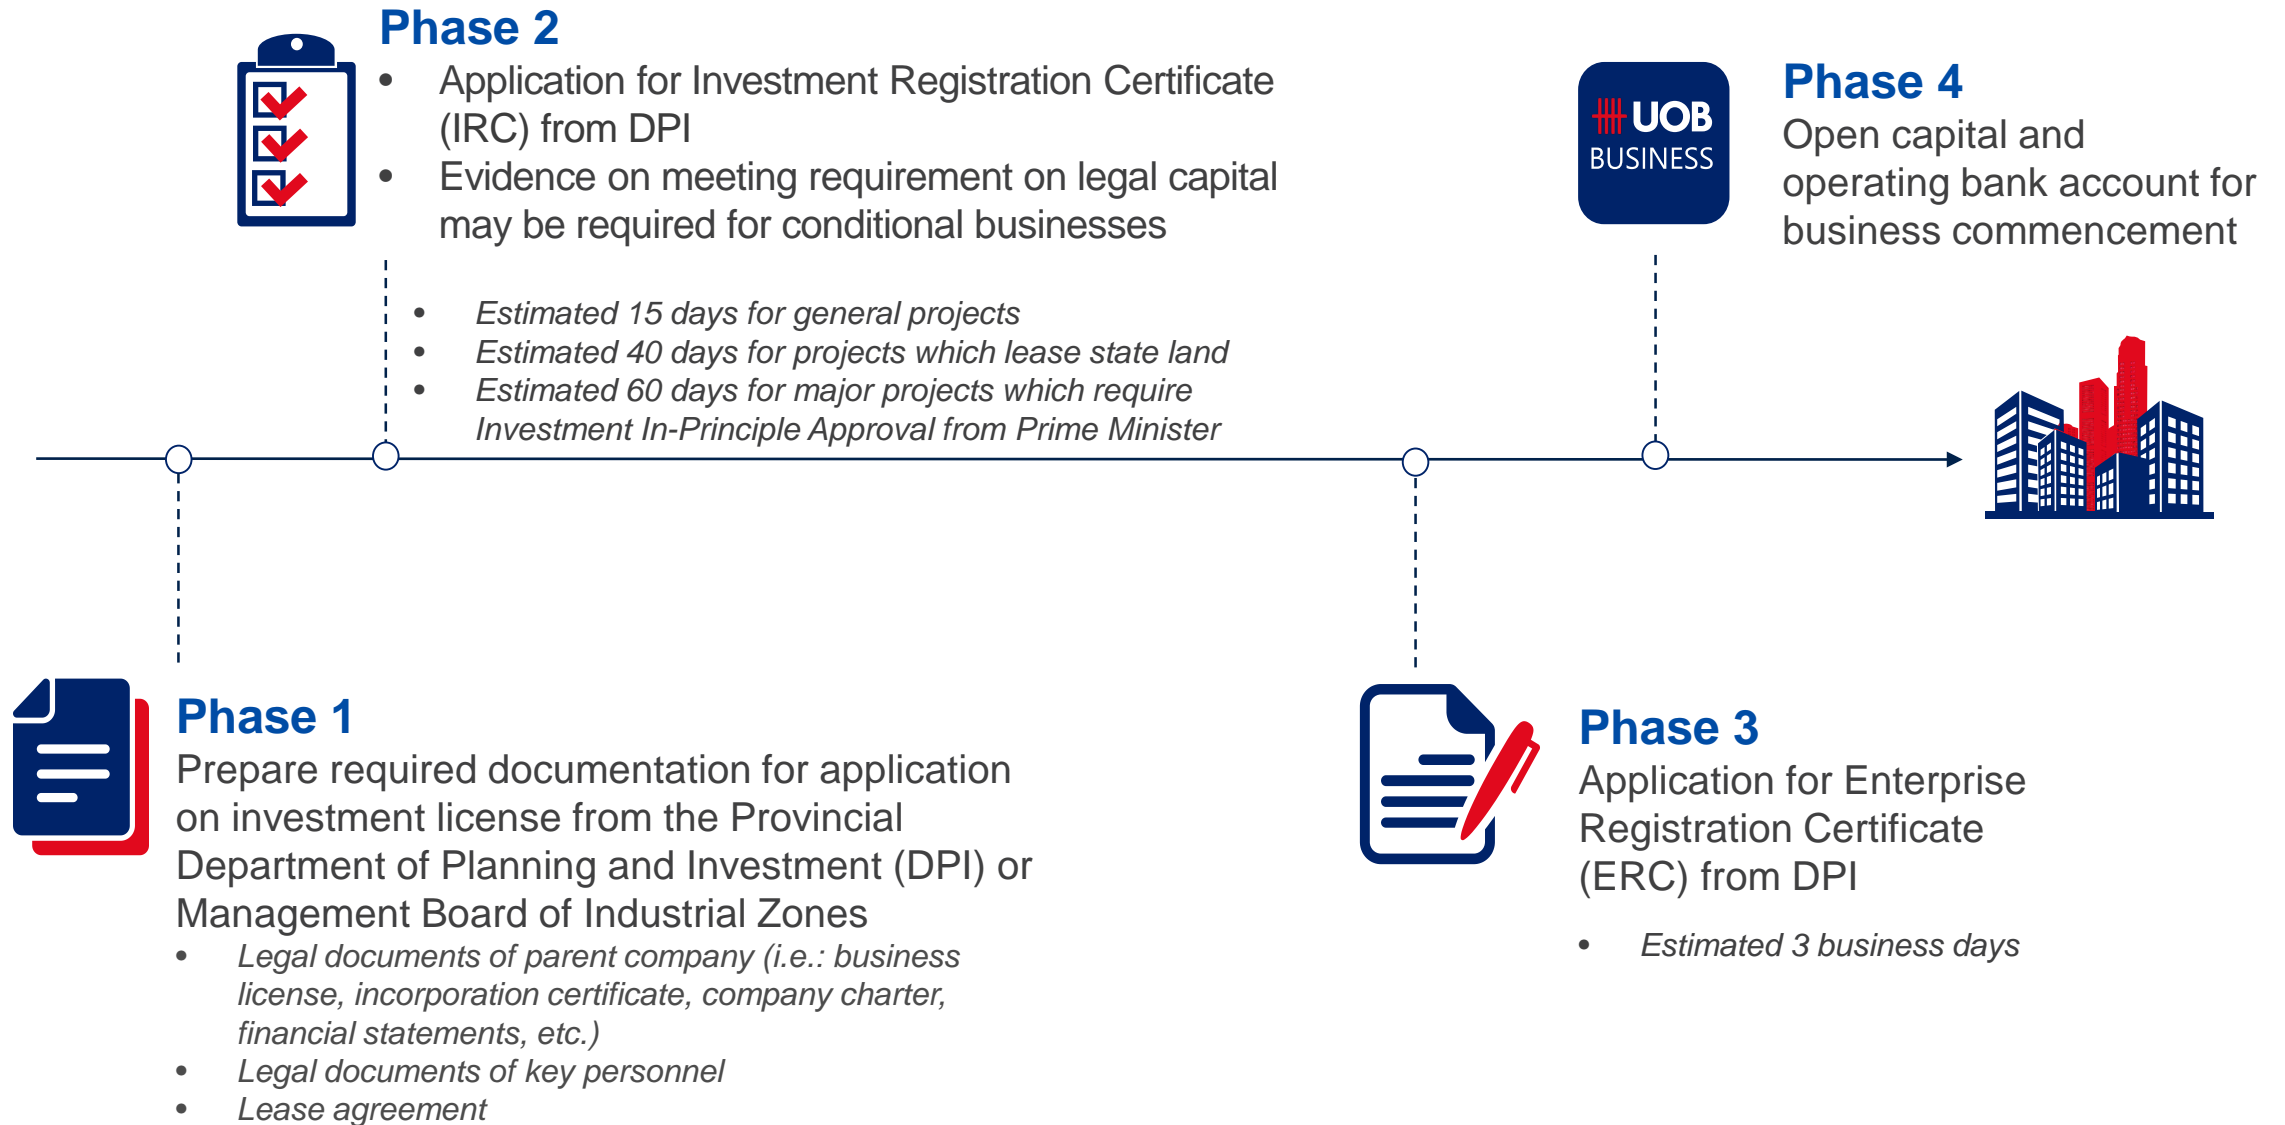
Phase 2
- Application for Investment Registration Certificate (IRC) from DPI
- Evidence on meeting requirement on legal capital may be required for conditional businesses

- Estimated 15 days for general projects
- Estimated 40 days for projects which lease state land
- Estimated 60 days for major projects which require Investment In-Principle Approval from Prime Minister

UOB BUSINESS

Phase 4
Open capital and operating bank account for business commencement

Phase 1
Prepare required documentation for application on investment license from the Provincial Department of Planning and Investment (DPI) or Management Board of Industrial Zones
- Legal documents of parent company (i.e.: business license, incorporation certificate, company charter, financial statements, etc.)
- Legal documents of key personnel
- Lease agreement

Phase 3
Application for Enterprise Registration Certificate (ERC) from DPI
- Estimated 3 business days